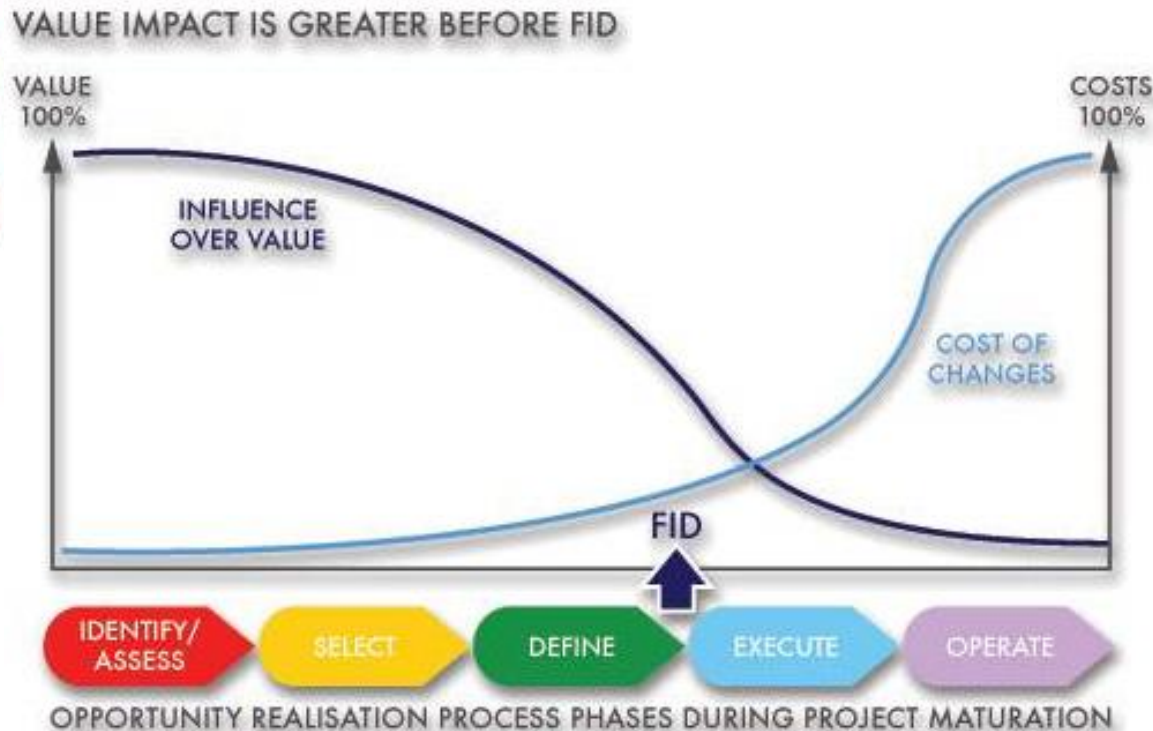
VALUE IMPACT IS GREATER BEFORE FID

VALUE
100%

COSTS
100%

INFLUENCE
OVER VALUE

COST OF
CHANGES

FID

IDENTIFY/
ASSESS

SELECT

DEFINE

EXECUTE

OPERATE

OPPORTUNITY REALISATION PROCESS PHASES DURING PROJECT MATURATION